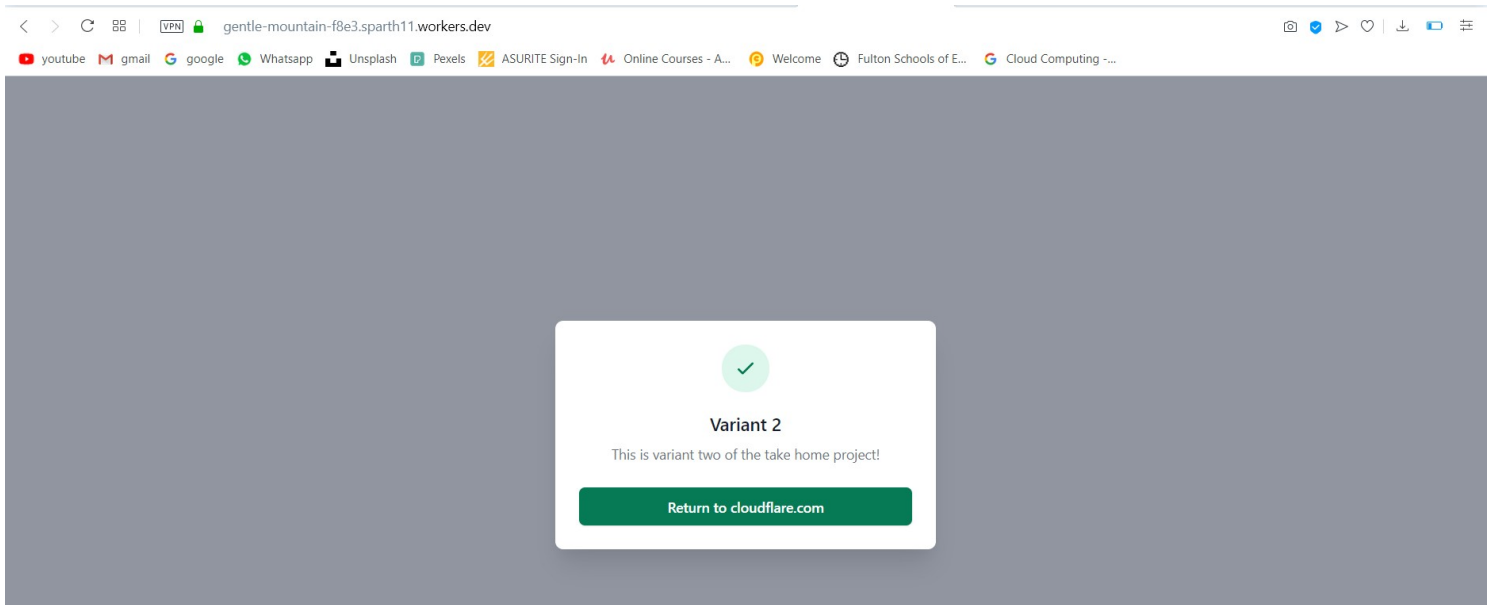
VPN gentle-mountain-f8e3.sparth11.workers.dev

youtube gmail google Whatsapp Unsplash Pexels ASURITE Sign-In Online Courses - A... Welcome Fulton Schools of E... Cloud Computing -...

Variant 2

This is variant two of the take home project!

Return to cloudflare.com